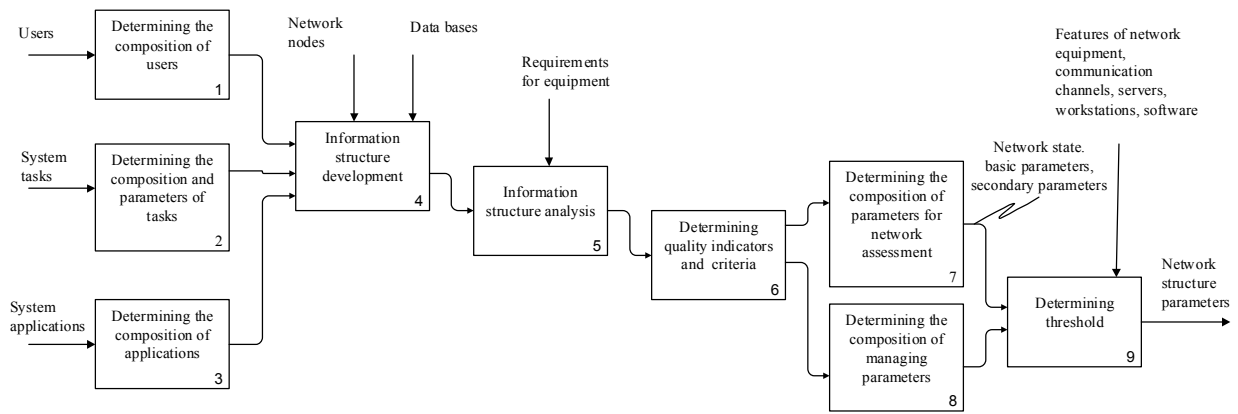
Users

Determining the composition of users
1

System tasks

Determining the composition and parameters of tasks
2

System applications

Determining the composition of applications
3

Network nodes

Data bases

Information structure development
4

Requirements for equipment

Information structure analysis
5

Determining quality indicators and criteria
6

Determining the composition of parameters for network assessment
7

Network state. basic parameters, secondary parameters

Determining the composition of managing parameters
8

Features of network equipment, communication channels, servers, workstations, software

Determining threshold
9

Network structure parameters